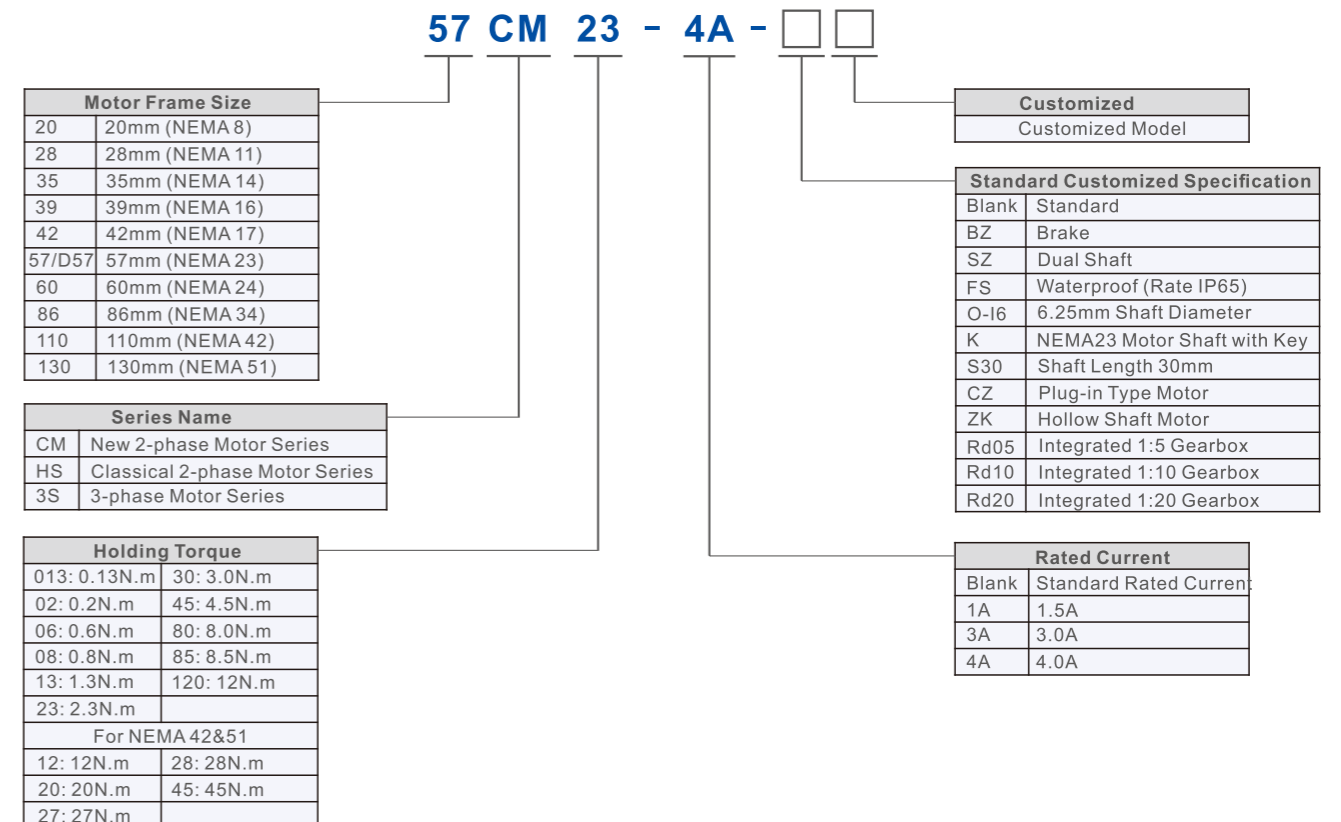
57 CM 23 - 4A - □ □

| Motor Frame Size | |
|---|---|
| 20 | 20mm (NEMA 8) |
| 28 | 28mm (NEMA 11) |
| 35 | 35mm (NEMA 14) |
| 39 | 39mm (NEMA 16) |
| 42 | 42mm (NEMA 17) |
| 57/D57 | 57mm (NEMA 23) |
| 60 | 60mm (NEMA 24) |
| 86 | 86mm (NEMA 34) |
| 110 | 110mm (NEMA 42) |
| 130 | 130mm (NEMA 51) |

| Series Name | |
|---|---|
| CM | New 2-phase Motor Series |
| HS | Classical 2-phase Motor Series |
| 3S | 3-phase Motor Series |

| Holding Torque | |
|---|---|
| 013: 0.13N.m | 30: 3.0N.m |
| 02: 0.2N.m | 45: 4.5N.m |
| 06: 0.6N.m | 80: 8.0N.m |
| 08: 0.8N.m | 85: 8.5N.m |
| 13: 1.3N.m | 120: 12N.m |
| 23: 2.3N.m | |
| For NEMA 42&51 | |
| 12: 12N.m | 28: 28N.m |
| 20: 20N.m | 45: 45N.m |
| 27: 27N.m | |

| Customized |
|---|
| Customized Model |

| Standard Customized Specification | |
|---|---|
| Blank | Standard |
| BZ | Brake |
| SZ | Dual Shaft |
| FS | Waterproof (Rate IP65) |
| O-I6 | 6.25mm Shaft Diameter |
| K | NEMA23 Motor Shaft with Key |
| S30 | Shaft Length 30mm |
| CZ | Plug-in Type Motor |
| ZK | Hollow Shaft Motor |
| Rd05 | Integrated 1:5 Gearbox |
| Rd10 | Integrated 1:10 Gearbox |
| Rd20 | Integrated 1:20 Gearbox |

| Rated Current | |
|---|---|
| Blank | Standard Rated Current |
| 1A | 1.5A |
| 3A | 3.0A |
| 4A | 4.0A |